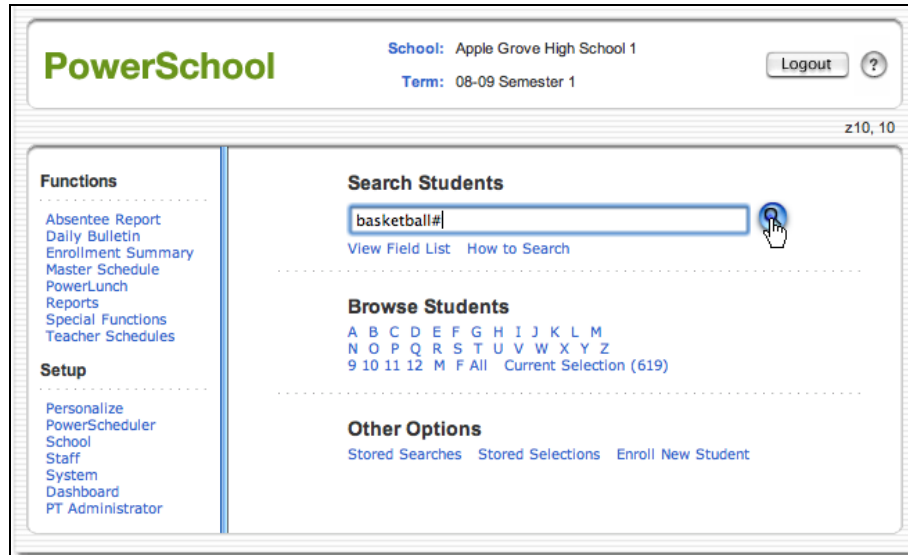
PowerSchool

School: Apple Grove High School 1
Term: 08-09 Semester 1

Logout ?

z10, 10

Functions

Absentee Report
Daily Bulletin
Enrollment Summary
Master Schedule
PowerLunch
Reports
Special Functions
Teacher Schedules

Setup

Personalize
PowerScheduler
School
Staff
System
Dashboard
PT Administrator

Search Students

basketball#

View Field List How to Search

Browse Students

A B C D E F G H I J K L M
N O P Q R S T U V W X Y Z
9 10 11 12 M F All Current Selection (619)

Other Options

Stored Searches Stored Selections Enroll New Student